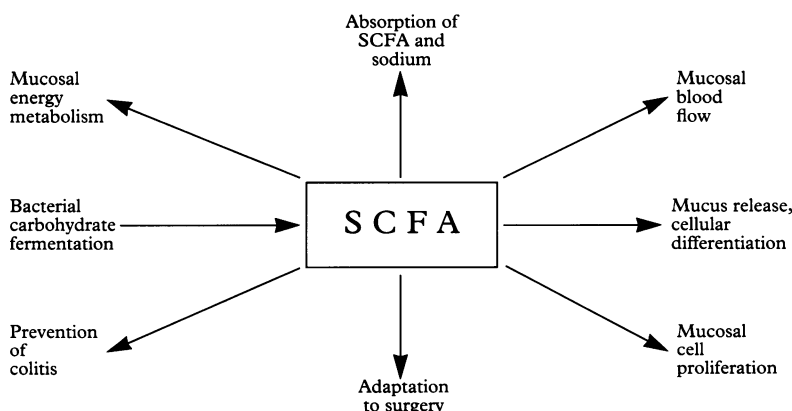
Absorption of SCFA and sodium

Mucosal energy metabolism

Mucosal blood flow

Bacterial carbohydrate fermentation

SCFA

Mucus release, cellular differentiation

Prevention of colitis

Mucosal cell proliferation

Adaptation to surgery